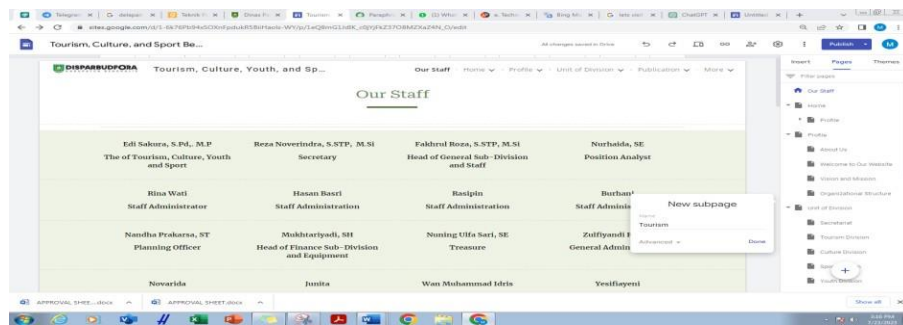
Telegram | G delapan | Teknik | Dinas P | Tourism | Paraph | (2) Whst | a. Techn | Bing Mi | G lato vien | ChatGPT | Untitled | +

sites.google.com/d/1-6k76Pb94x5OXnFpdukR5BiHaolx-WYju/1eQ8mG1J8K_cIjYjFkZ37O8MZXa24N_O/edit

Tourism, Culture, and Sport Be...

All changes saved in Drive

Publish

DISPARBUDPORA

Tourism, Culture, Youth, and Sp...

Our Staff   Home   Profile   Unit of Division   Publication   More

Our Staff

Edi Sakura, S.Pd,. M.P
The of Tourism, Culture, Youth and Sport

Reza Noverindra, S.STP, M.Si
Secretary

Fakhrul Roza, S.STP, M.Si
Head of General Sub-Division and Staff

Nurhaida, SE
Position Analyst

Rina Wati
Staff Administrator

Hasan Basri
Staff Administration

Rasipin
Staff Administration

Burhan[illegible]
Staff Adminis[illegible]

Nandha Prakarsa, ST
Planning Officer

Mukhtariyadi, SH
Head of Finance Sub-Division and Equipment

Nuning Ulfa Sari, SE
Treasure

Zulfiyandi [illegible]
General Admin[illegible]

Novarida

Junita

Wan Muhammad Idris

Yesifiayeni

New subpage
Name
Tourism
Advanced
Done

Insert   Pages   Themes

Filter pages

Our Staff
Home
Profile
Profile
About Us
Welcome to Our Website
Vision and Mission
Organizational Structure
Unit of Division
Secretariat
Tourism Division
Culture Division
Spor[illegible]
Youth Division

APPROVAL SHEE....docx
APPROVAL SHEET.docx

Show all